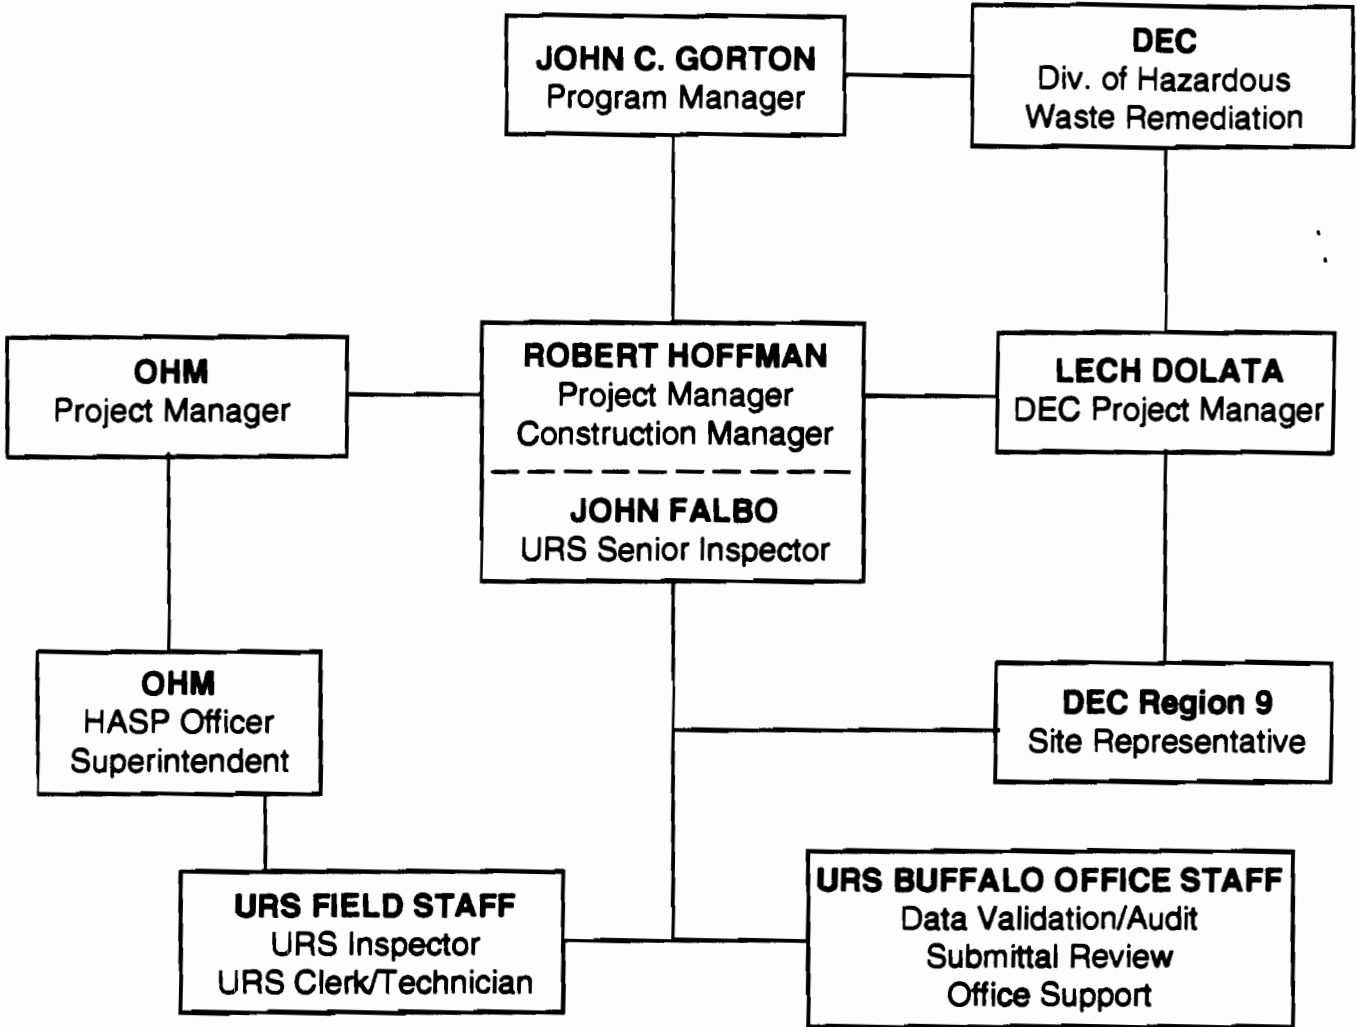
JOHN C. GORTON
Program Manager

DEC
Div. of Hazardous
Waste Remediation

OHM
Project Manager

ROBERT HOFFMAN
Project Manager
Construction Manager

JOHN FALBO
URS Senior Inspector

LECH DOLATA
DEC Project Manager

OHM
HASP Officer
Superintendent

DEC Region 9
Site Representative

URS FIELD STAFF
URS Inspector
URS Clerk/Technician

URS BUFFALO OFFICE STAFF
Data Validation/Audit
Submittal Review
Office Support